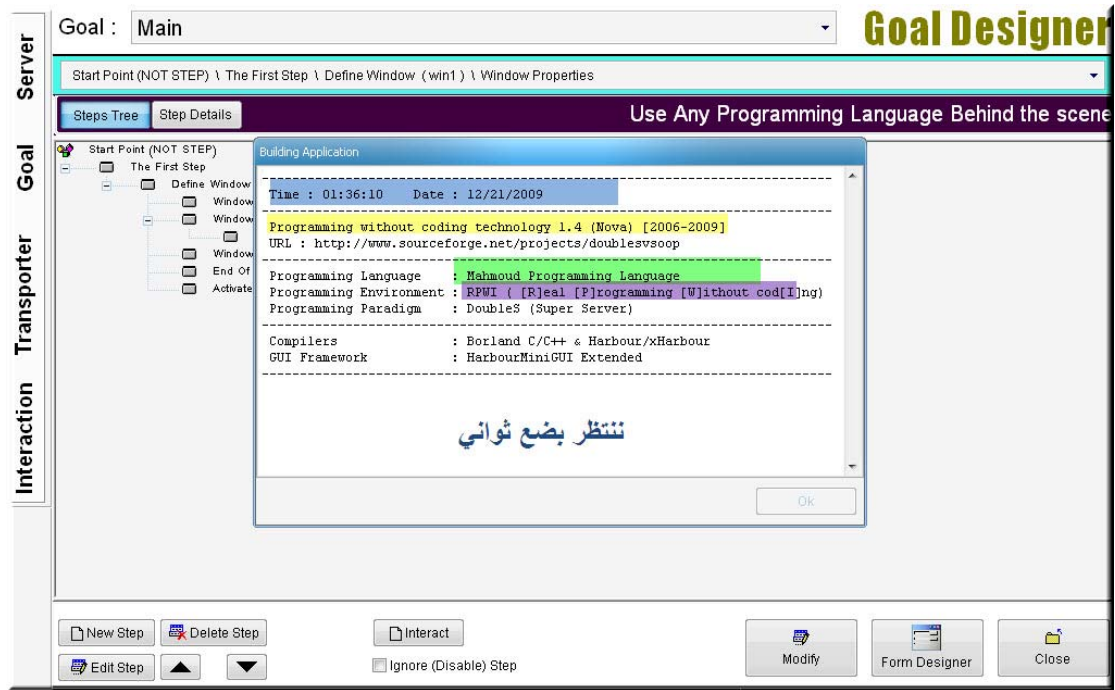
Server

Goal

Transporter

Interaction

Goal : Main

Goal Designer

Start Point (NOT STEP) \ The First Step \ Define Window ( win1 ) \ Window Properties

Steps Tree | Step Details

Use Any Programming Language Behind the scene

Start Point (NOT STEP)
The First Step
Define Window
Window
Window
Window
End Of
Activate

Building Application

Time : 01:36:10 Date : 12/21/2009

Programming without coding technology 1.4 (Nova) [2006-2009]
URL : http://www.sourceforge.net/projects/doublesvsoop

Programming Language : Mahmoud Programming Language
Programming Environment : RPWI ( [R]eal [P]rogramming [W]ithout cod[I]ng)
Programming Paradigm : DoubleS (Super Server)

Compilers : Borland C/C++ & Harbour/xHarbour
GUI Framework : HarbourMiniGUI Extended

ننتظر بضع ثواني

Ok

New Step | Delete Step | Interact | Modify | Form Designer | Close

Edit Step

Ignore (Disable) Step